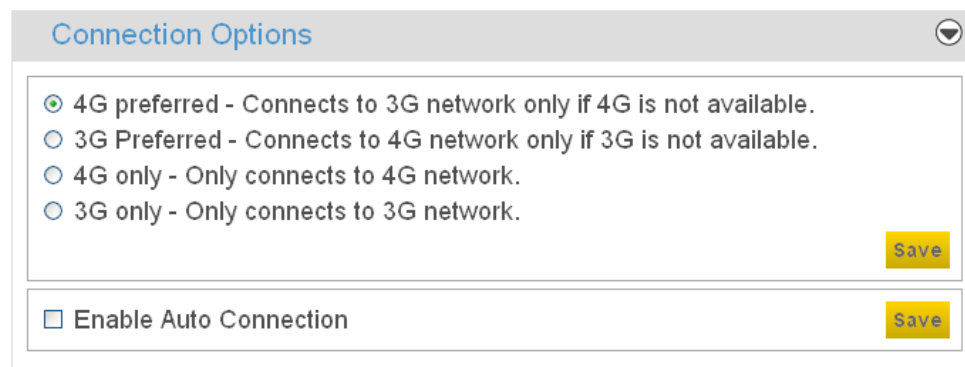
Connection Options

4G preferred - Connects to 3G network only if 4G is not available.
3G Preferred - Connects to 4G network only if 3G is not available.
4G only - Only connects to 4G network.
3G only - Only connects to 3G network.

Save

Enable Auto Connection

Save